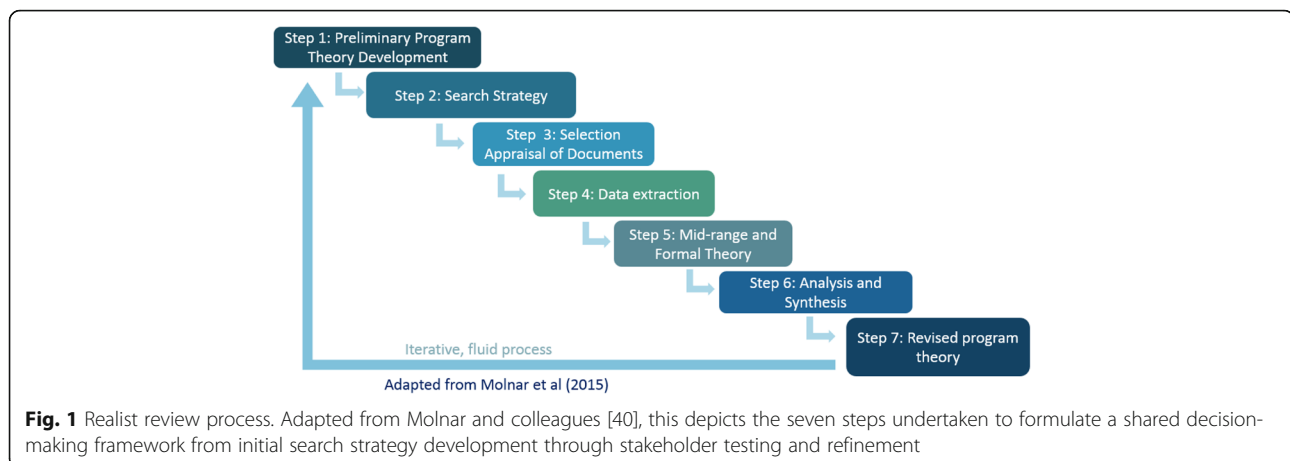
Step 1: Preliminary Program Theory Development

Step 2: Search Strategy

Step 3: Selection Appraisal of Documents

Step 4: Data extraction

Step 5: Mid-range and Formal Theory

Step 6: Analysis and Synthesis

Step 7: Revised program theory

Iterative, fluid process

Adapted from Molnar et al (2015)

**Fig. 1** Realist review process. Adapted from Molnar and colleagues [40], this depicts the seven steps undertaken to formulate a shared decision-making framework from initial search strategy development through stakeholder testing and refinement